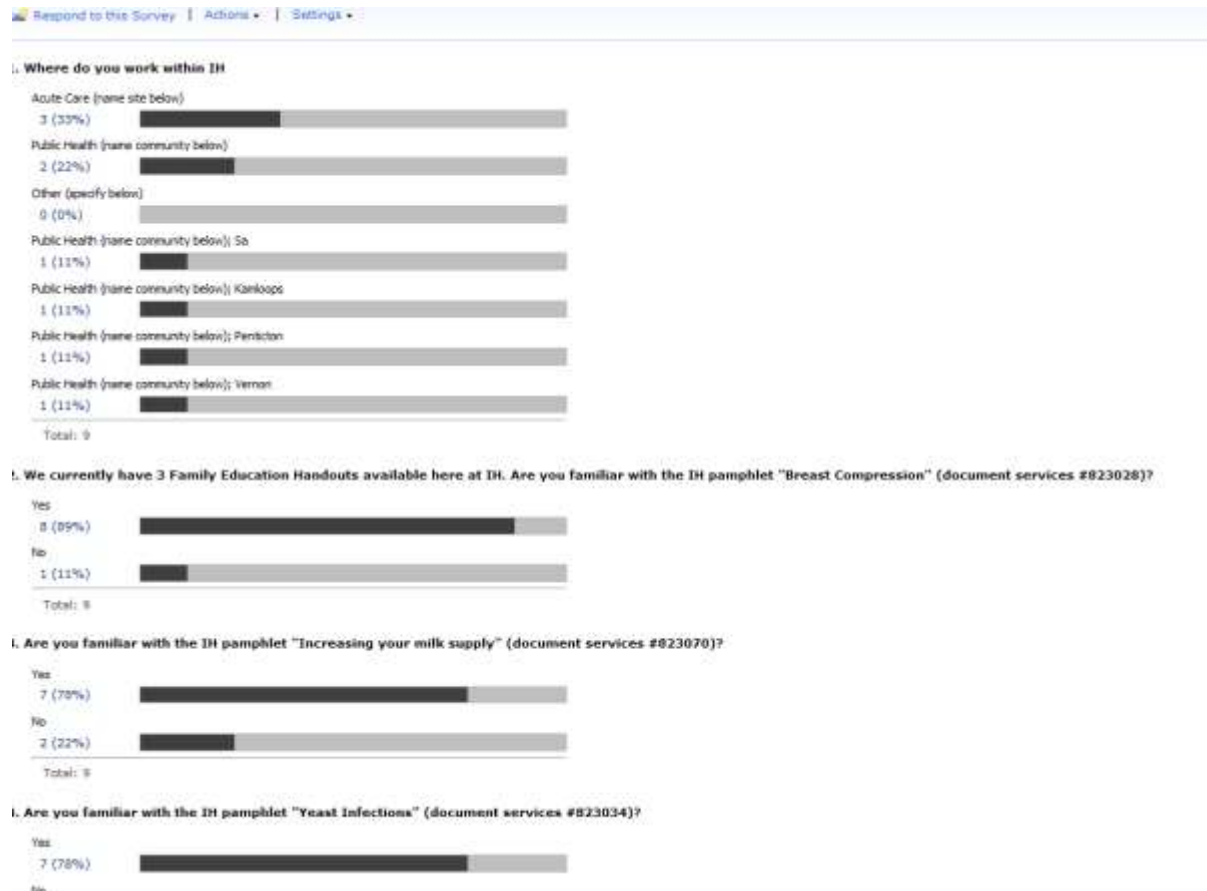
Respond to this Survey | Actions ▾ | Settings ▾

1. Where do you work within IH

Acute Care (name site below)
3 (33%)
Public Health (name community below)
2 (22%)
Other (specify below)
0 (0%)
Public Health (name community below); Sa
1 (11%)
Public Health (name community below); Kamloops
1 (11%)
Public Health (name community below); Penticton
1 (11%)
Public Health (name community below); Vernon
1 (11%)
Total: 9

2. We currently have 3 Family Education Handouts available here at IH. Are you familiar with the IH pamphlet "Breast Compression" (document services #823028)?

Yes
8 (89%)
No
1 (11%)
Total: 9

3. Are you familiar with the IH pamphlet "Increasing your milk supply" (document services #823070)?

Yes
7 (78%)
No
2 (22%)
Total: 9

4. Are you familiar with the IH pamphlet "Yeast Infections" (document services #823034)?

Yes
7 (78%)
No